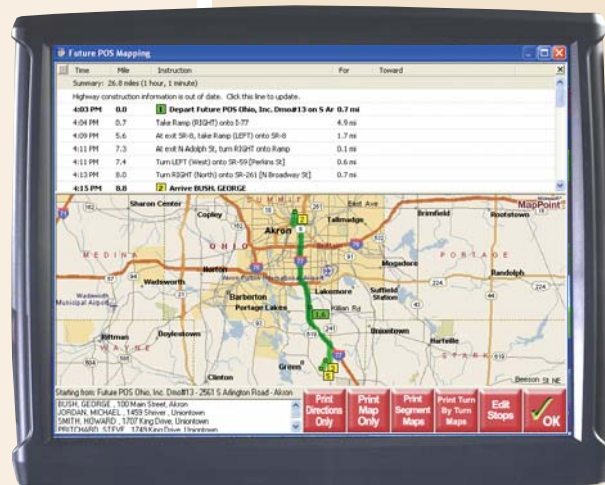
Future POS Mapping

| Time | Mile | Instruction | For | Toward |
|---|---|---|---|---|
| Summary: 26.8 miles (1 hour, 1 minute) | | | | |
| Highway construction information is out of date. Click this line to update. | | | | |
| 4:03 PM | 0.0 | 1 Depart Future POS Ohio, Inc. Dmo#13 on S Ar | 0.7 mi | |
| 4:04 PM | 0.7 | Take Ramp (RIGHT) onto I-77 | 4.9 mi | |
| 4:09 PM | 5.6 | At exit SR-8, take Ramp (LEFT) onto SR-8 | 1.7 mi | |
| 4:11 PM | 7.3 | At exit N Adolph St, turn RIGHT onto Ramp | 0.1 mi | |
| 4:11 PM | 7.4 | Turn LEFT (West) onto SR-59 [Perkins St] | 0.6 mi | |
| 4:13 PM | 8.0 | Turn RIGHT (North) onto SR-261 [N Broadway St] | 0.7 mi | |
| 4:15 PM | 8.8 | 2 Arrive BUSH, GEORGE | | |

Sharon Center Copley SUMMIT Tallmadge East Ave Brimfield Rootstown MapPoint OHIO Akron MEDINA PORTAGE Mogadore Norton Randolph Wadsworth Suffield Station Barberton Lakemore Portage Lakes Killian Rd Wadsworth Municipal Airport Doylestown Brewster Rittman WAYNE Hartville STARK Green Clinton Beeson St NE

Starting from: Future POS Ohio, Inc. Dmo#13 - 2561 S Arlington Road - Akron
BUSH, GEORGE . 100 Main Street, Akron
JORDAN, MICHAEL . 1459 Shiever , Uniontown
SMITH, HOWARD . 1707 King Drive, Uniontown
PRITCHARD, STEVE . 1749 King Drive, Uniontown

Print Directions Only
Print Map Only
Print Segment Maps
Print Turn By Turn Maps
Edit Stops
OK